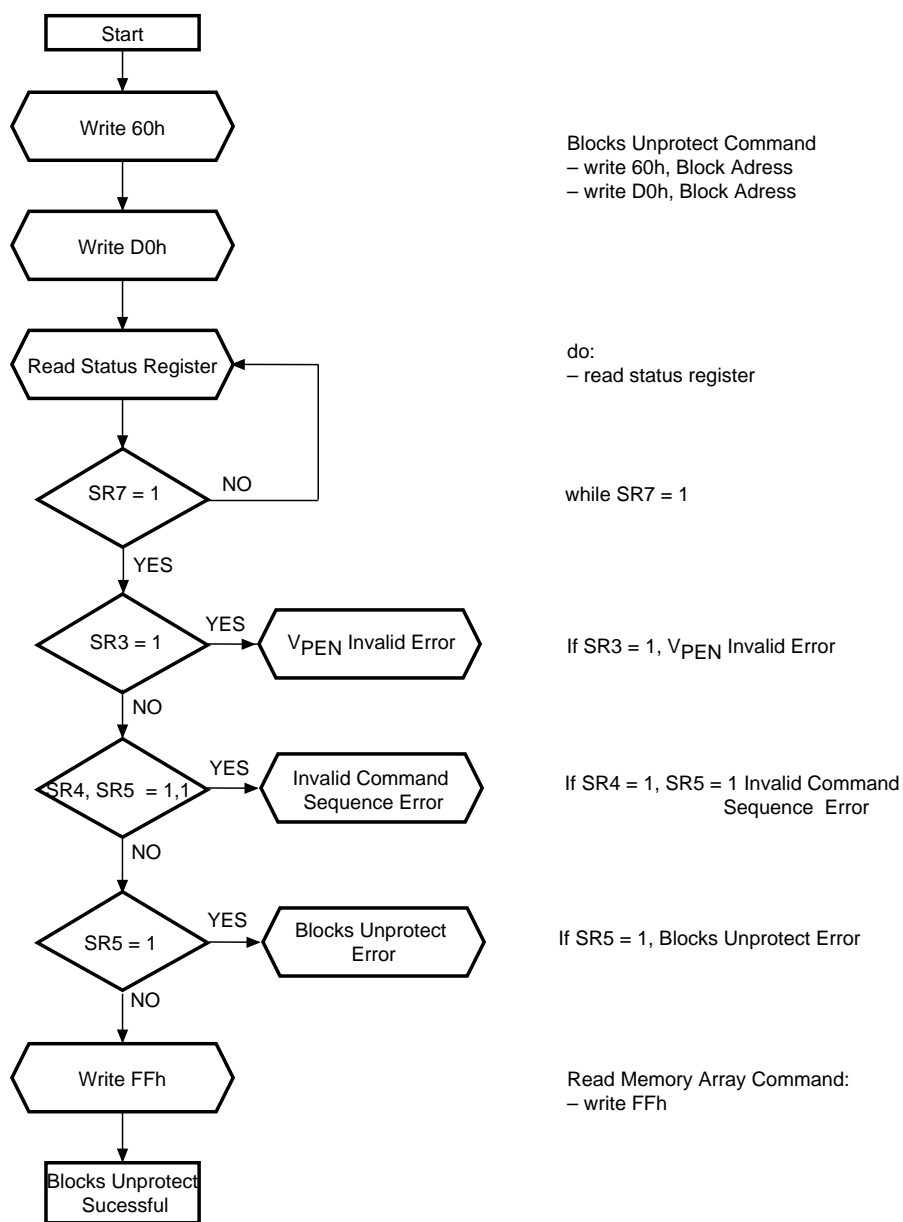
Start

Write 60h

Blocks Unprotect Command
– write 60h, Block Adress
– write D0h, Block Adress

Write D0h

Read Status Register

do:
– read status register

SR7 = 1

NO

while SR7 = 1

YES

SR3 = 1

YES

$V_{PEN}$ Invalid Error

If SR3 = 1, $V_{PEN}$ Invalid Error

NO

SR4, SR5 = 1,1

YES

Invalid Command Sequence Error

If SR4 = 1, SR5 = 1 Invalid Command Sequence Error

NO

SR5 = 1

YES

Blocks Unprotect Error

If SR5 = 1, Blocks Unprotect Error

NO

Write FFh

Read Memory Array Command:
– write FFh

Blocks Unprotect Sucessful